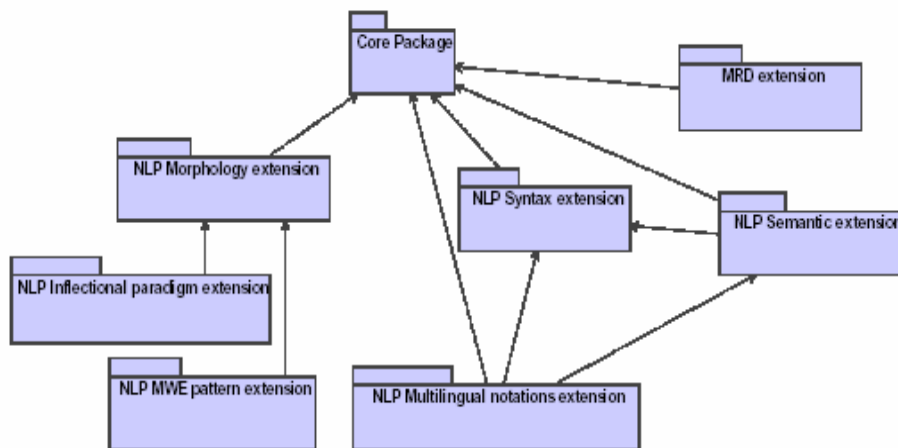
Core Package

MRD extension

NLP Morphology extension

NLP Syntax extension

NLP Semantic extensio

NLP Inflectional paradigm extension

NLP MWE pattern extension

NLP Multilingual notations extension